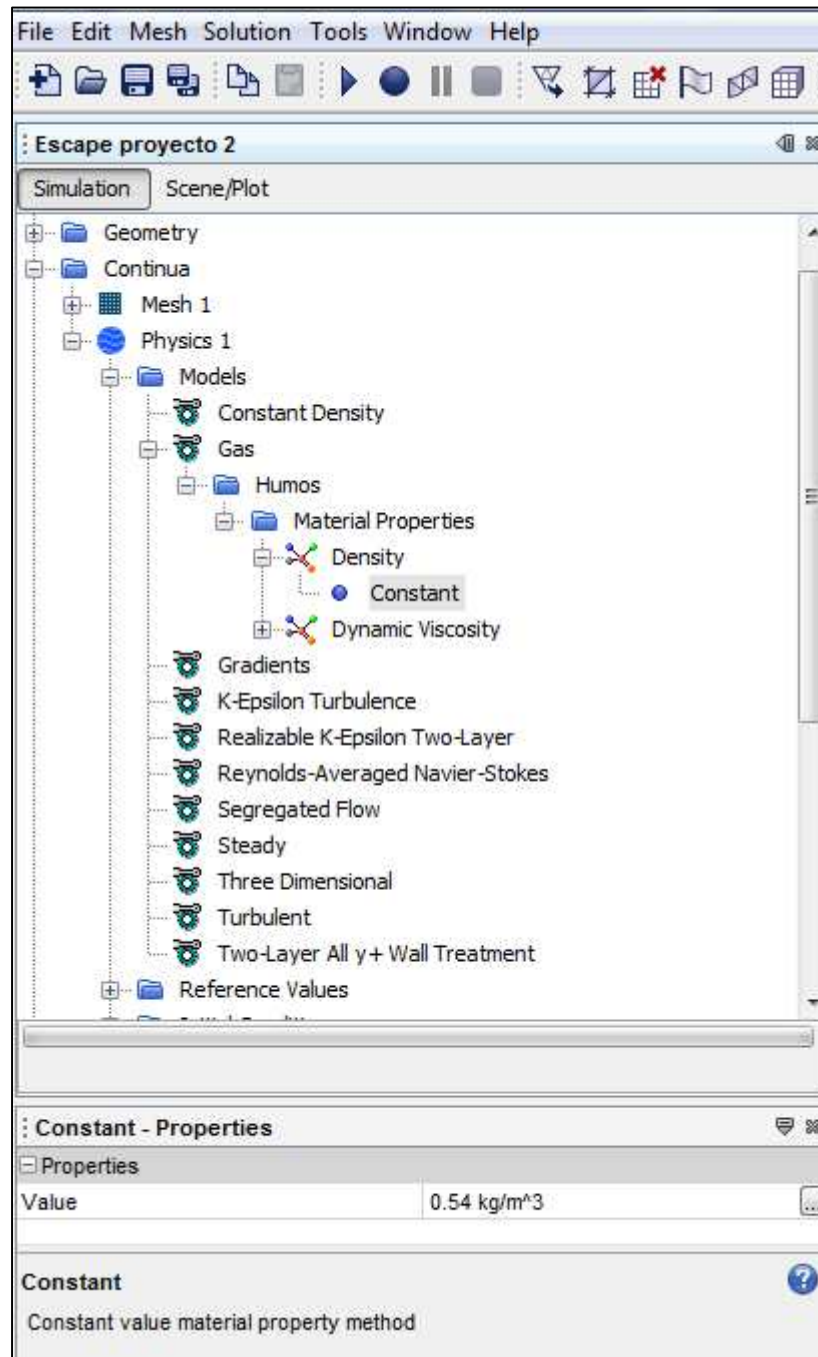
File Edit Mesh Solution Tools Window Help

Escape proyecto 2

Simulation Scene/Plot

Geometry
Continua
Mesh 1
Physics 1
Models
Constant Density
Gas
Humos
Material Properties
Density
Constant
Dynamic Viscosity
Gradients
K-Epsilon Turbulence
Realizable K-Epsilon Two-Layer
Reynolds-Averaged Navier-Stokes
Segregated Flow
Steady
Three Dimensional
Turbulent
Two-Layer All y+ Wall Treatment
Reference Values
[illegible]

Constant - Properties
Properties
| Value | 0.54 kg/m^3 |
|---|---|

Constant
Constant value material property method